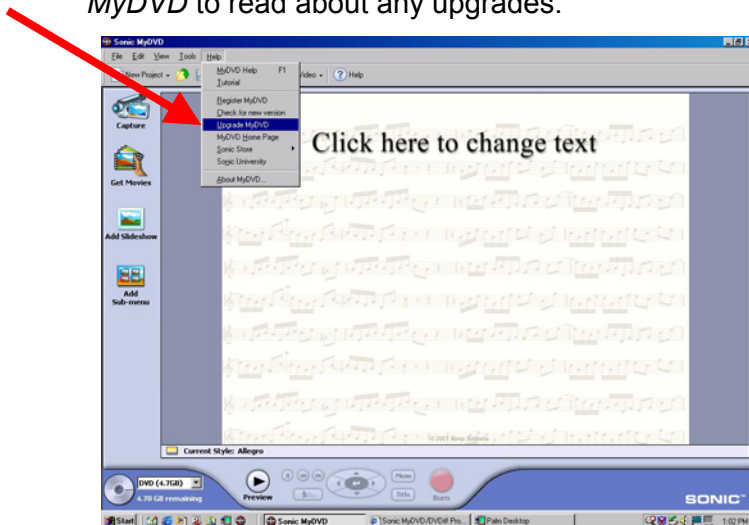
MyDVD to read about any upgrades.

Sonic MyDVD

File Edit View Tools Help

New Project Video Help

MyDVD Help F1
Tutorial
Register MyDVD
Check for new version
Upgrade MyDVD
MyDVD Home Page
Sonic Store
Sonic University
About MyDVD...

Capture

Get Movies

Add Slideshow

Add Sub-menu

Click here to change text

Current Style: Allegro

DVD (4.7GB)
4.70 GB remaining

Preview

Menu

Slide

Burn

SONIC

Start | Sonic MyDVD | Sonic MyDVD/DVDit Pro... | Palm Desktop | 1:02 PM